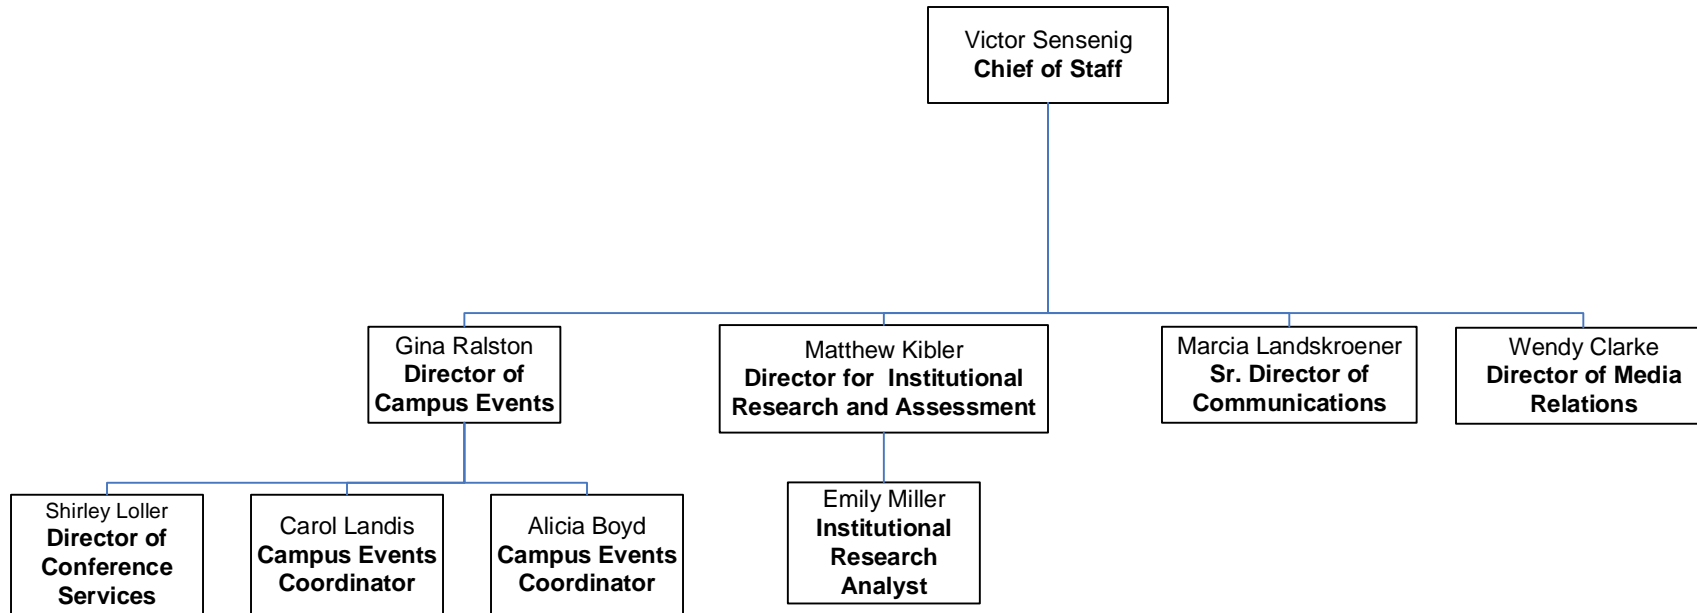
Victor Sensenig
**Chief of Staff**

Gina Ralston
**Director of Campus Events**

Matthew Kibler
**Director for Institutional Research and Assessment**

Marcia Landskroener
**Sr. Director of Communications**

Wendy Clarke
**Director of Media Relations**

Shirley Loller
**Director of Conference Services**

Carol Landis
**Campus Events Coordinator**

Alicia Boyd
**Campus Events Coordinator**

Emily Miller
**Institutional Research Analyst**